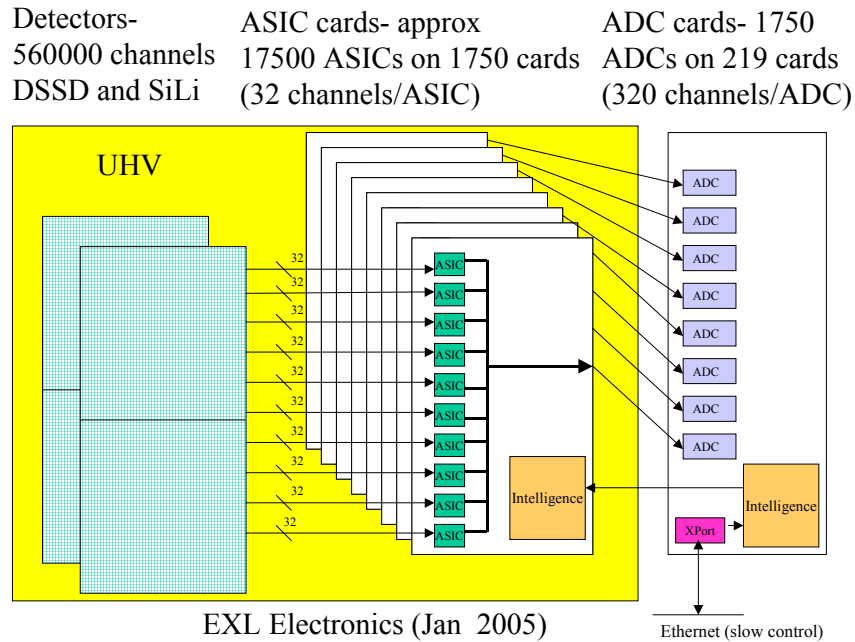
Detectors- 560000 channels DSSD and SiLi

ASIC cards- approx 17500 ASICs on 1750 cards (32 channels/ASIC)

ADC cards- 1750 ADCs on 219 cards (320 channels/ADC)

UHV

32
32
32
32
32
32
32
32
32
32

ASIC
ASIC
ASIC
ASIC
ASIC
ASIC
ASIC
ASIC
ASIC
ASIC

Intelligence

ADC
ADC
ADC
ADC
ADC
ADC
ADC
ADC

Intelligence

XPort

EXL Electronics (Jan 2005)

Ethernet (slow control)